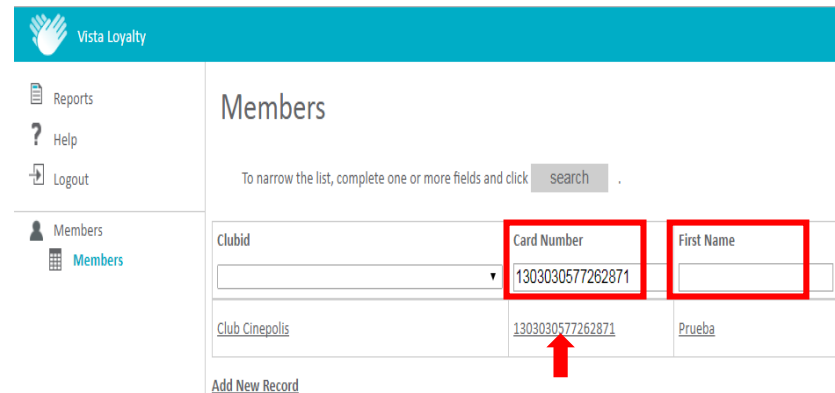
Vista Loyalty

Reports
? Help
Logout

Members
Members

Members

To narrow the list, complete one or more fields and click search .

| Clubid | Card Number | First Name |
|---|---|---|
| ▾ | 1303030577262871 | |
| Club Cinepolis | 1303030577262871 | Prueba |

Add New Record